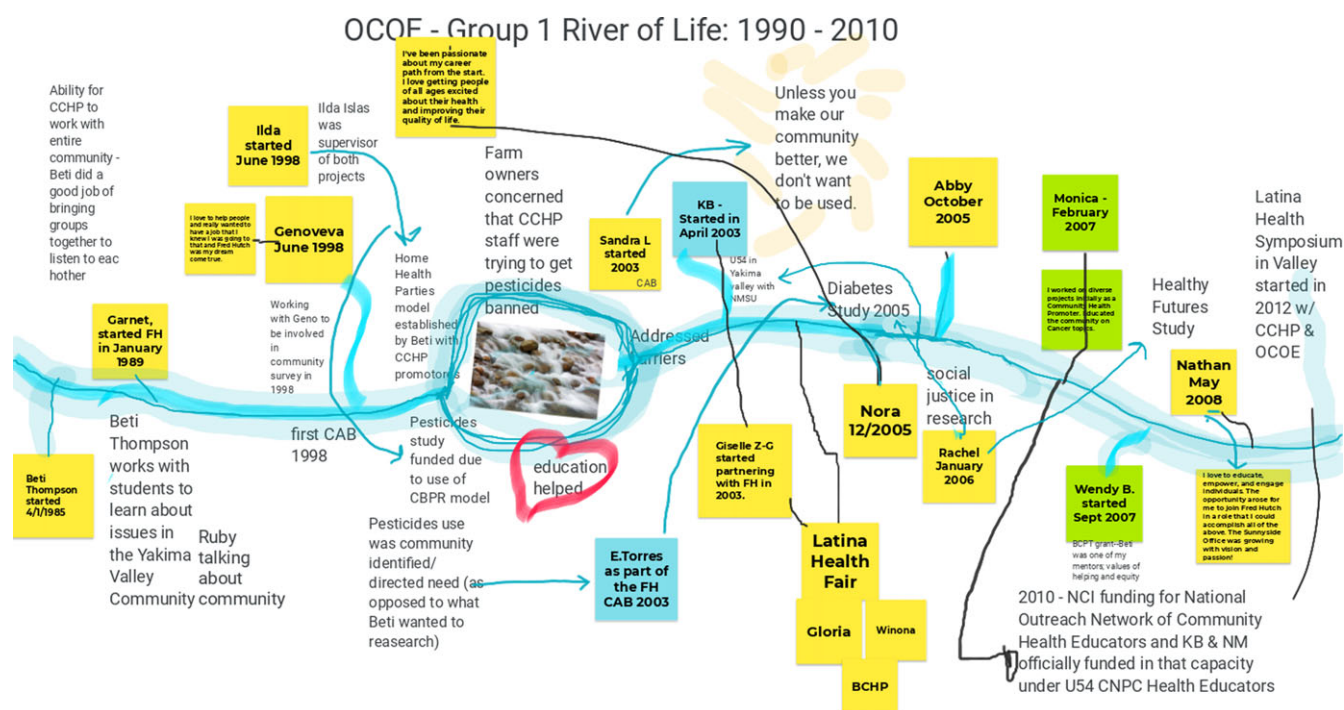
OCOE - Group 1 River of Life: 1990 - 2010

Ability for CCHP to work with entire community - Beti did a good job of bringing groups together to listen to eac hother

Ilda started June 1998

Ilda Islas was supervisor of both projects

I love to help people and really wanted to have a job that I knew I was going to that and Fred Hutch was my dream come true.

Genoveva June 1998

I've been passionate about my career path from the start. I love getting people of all ages excited about their health and improving their quality of life.

Farm owners concerned that CCHP staff were trying to get pesticides banned

Unless you make our community better, we don't want to be used.

Sandra L started 2003
CAB

KB - Started in April 2003

U54 in Yakima valley with NMSU

Abby October 2005

Monica - February 2007

I worked on diverse projects initially as a Community Health Promoter. Educated the community on Cancer topics.

Latina Health Symposium in Valley started in 2012 w/ CCHP & OCOE

Healthy Futures Study

Diabetes Study 2005

Garnet, started FH in January 1989

Working with Geno to be involved in community survey in 1998

Home Health Parties model established by Beti with CCHP promotoras

Addressed barriers

Nathan May 2008

social justice in research

Nora 12/2005

Beti Thompson works with students to learn about issues in the Yakima Valley Community

first CAB 1998

Pesticides study funded due to use of CBPR model

education helped

Giselle Z-G started partnering with FH in 2003.

Rachel January 2006

Wendy B. started Sept 2007

I love to educate, empower, and engage individuals. The opportunity arose for me to join Fred Hutch in a role that I could accomplish all of the above. The Sunnyside Office was growing with vision and passion!

Beti Thompson started 4/1/1985

Ruby talking about community

Pesticides use was community identified/ directed need (as opposed to what Beti wanted to reasearch)

E.Torres as part of the FH CAB 2003

Latina Health Fair

Gloria

Winona

BCHP

BCPT grant--Beti was one of my mentors; values of helping and equity

2010 - NCI funding for National Outreach Network of Community Health Educators and KB & NM officially funded in that capacity under U54 CNPC Health Educators